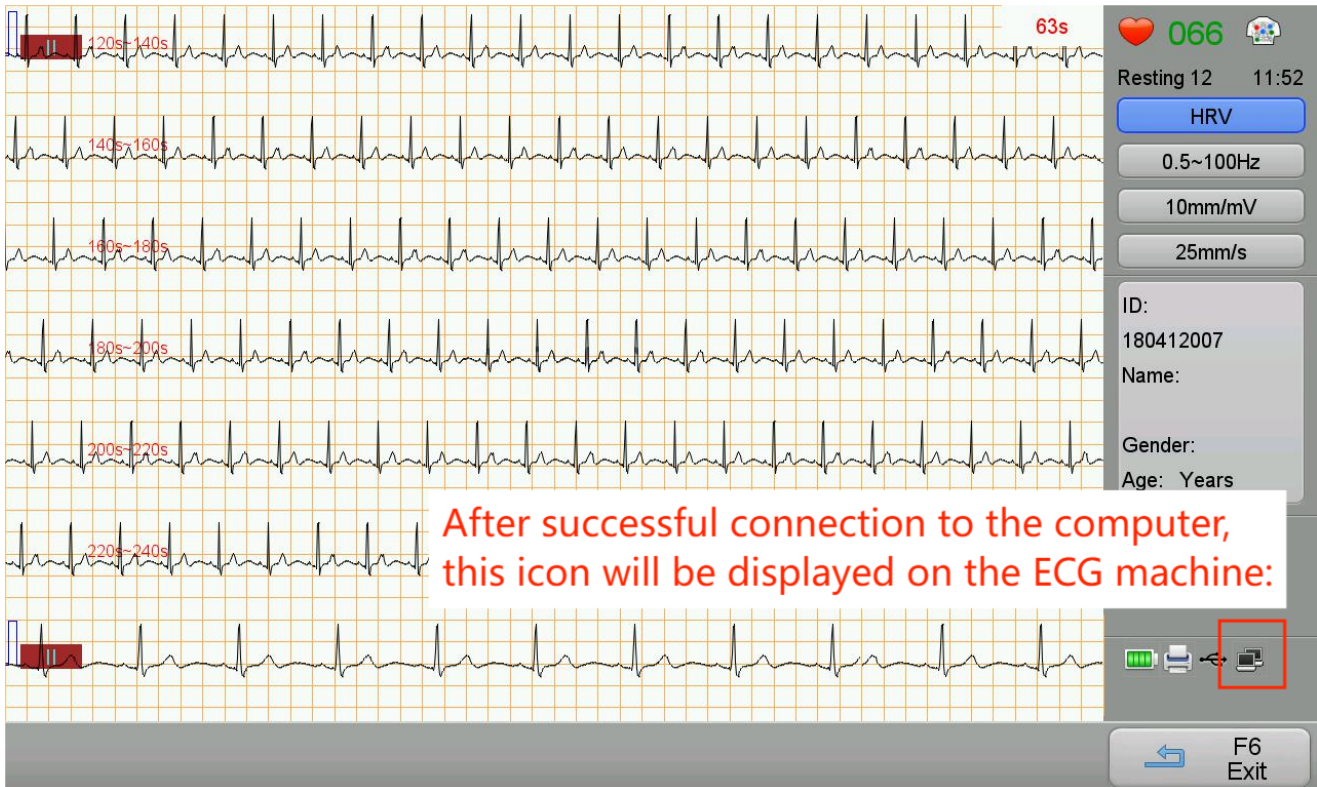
II
120s~140s
63s
140s~160s
160s~180s
180s~200s
200s~220s
220s~240s
II

066
Resting 12 11:52
HRV
0.5~100Hz
10mm/mV
25mm/s
ID:
180412007
Name:
Gender:
Age: Years

After successful connection to the computer, this icon will be displayed on the ECG machine:

F6
Exit